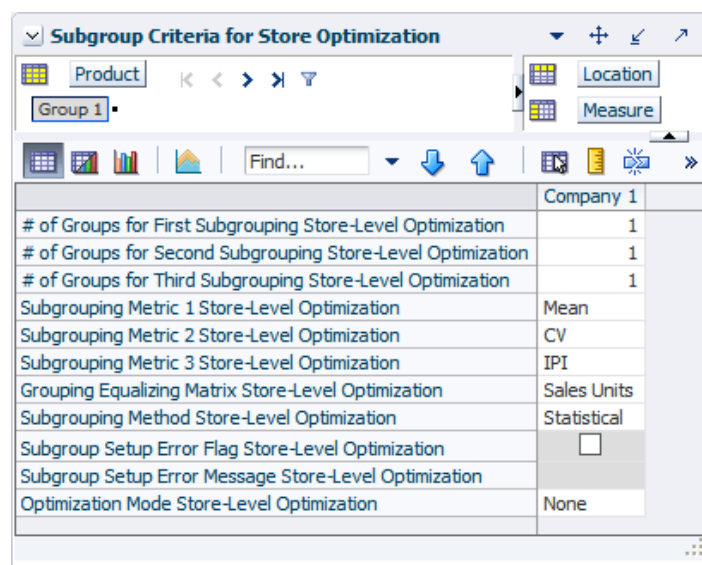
Subgroup Criteria for Store Optimization

Product

Group 1

Location

Measure

Find...

| | Company 1 |
|---|---|
| # of Groups for First Subgrouping Store-Level Optimization | 1 |
| # of Groups for Second Subgrouping Store-Level Optimization | 1 |
| # of Groups for Third Subgrouping Store-Level Optimization | 1 |
| Subgrouping Metric 1 Store-Level Optimization | Mean |
| Subgrouping Metric 2 Store-Level Optimization | CV |
| Subgrouping Metric 3 Store-Level Optimization | IPI |
| Grouping Equalizing Matrix Store-Level Optimization | Sales Units |
| Subgrouping Method Store-Level Optimization | Statistical |
| Subgroup Setup Error Flag Store-Level Optimization | ☐ |
| Subgroup Setup Error Message Store-Level Optimization | |
| Optimization Mode Store-Level Optimization | None |